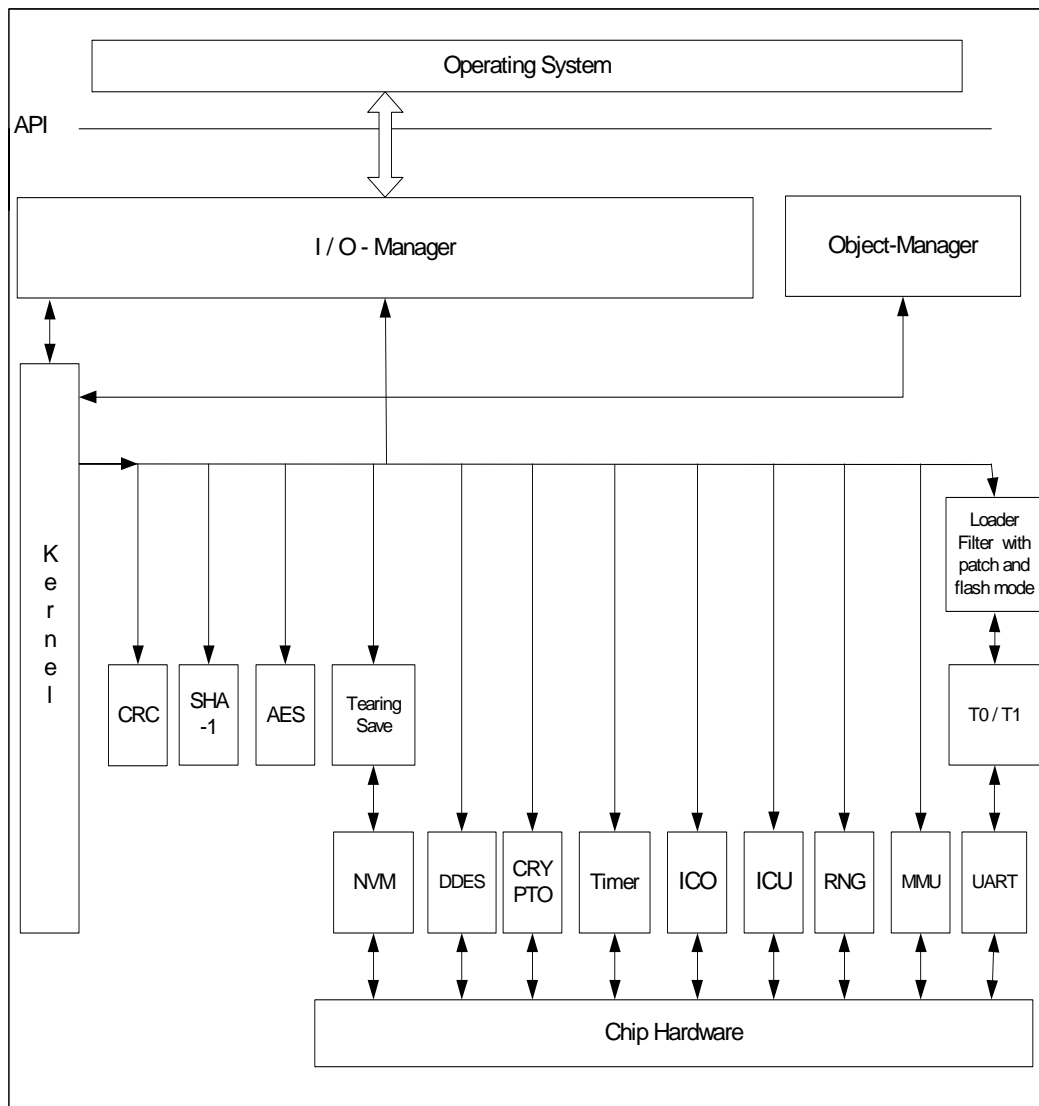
Operating System

API

I / O - Manager

Object-Manager

Kernel

Loader Filter with patch and flash mode

CRC

SHA -1

AES

Tearing Save

T0 / T1

NVM

DDES

CRY PTO

Timer

ICO

ICU

RNG

MMU

UART

Chip Hardware